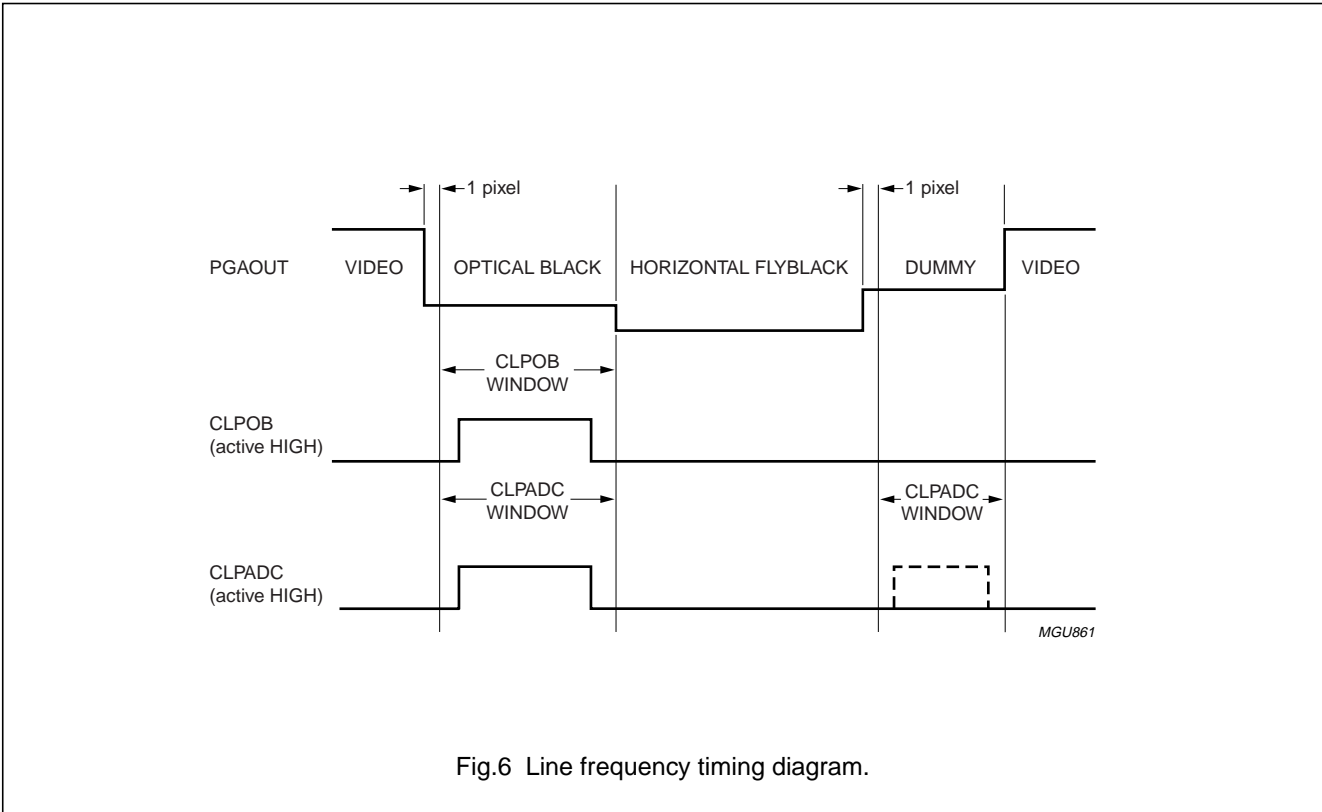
1 pixel

1 pixel

PGAOUT

VIDEO

OPTICAL BLACK

HORIZONTAL FLYBLACK

DUMMY

VIDEO

CLPOB WINDOW

CLPOB (active HIGH)

CLPADC WINDOW

CLPADC WINDOW

CLPADC (active HIGH)

MGU861

Fig.6 Line frequency timing diagram.